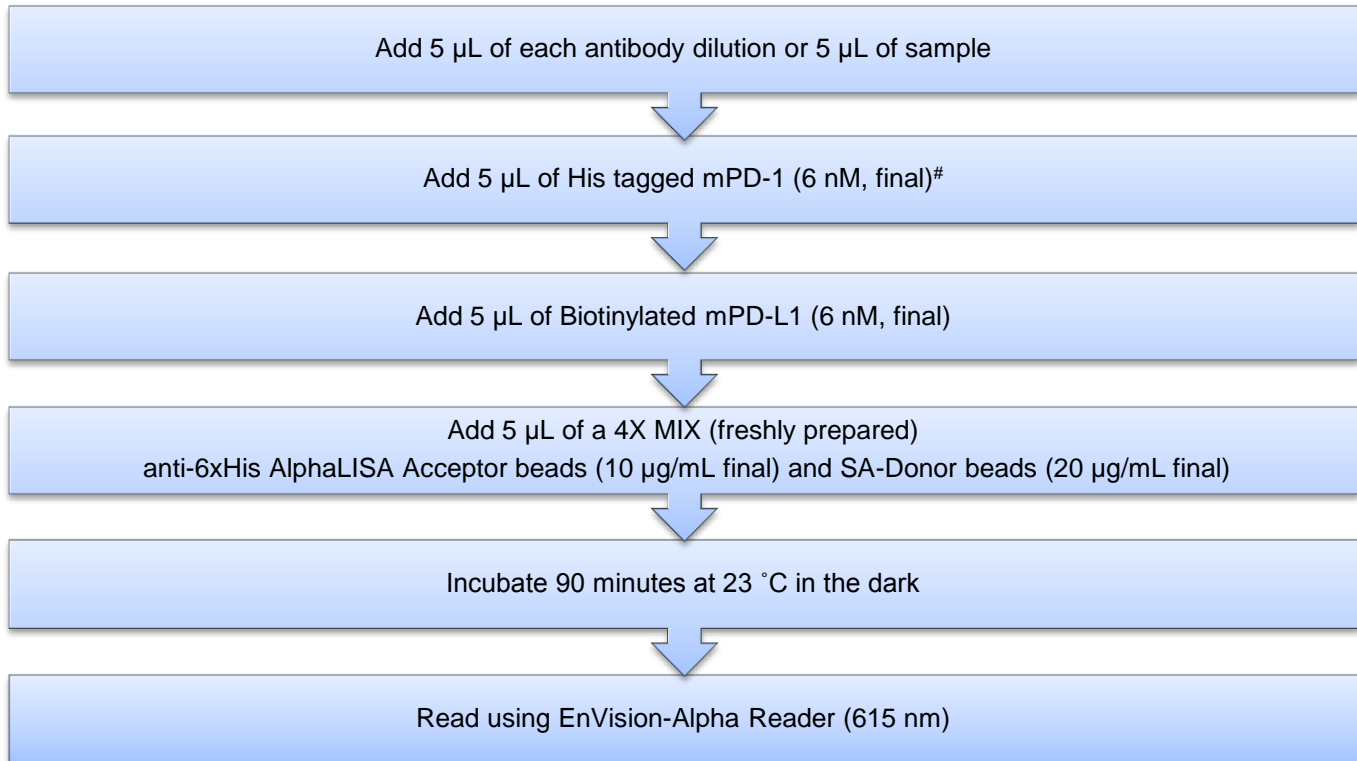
Add 5 µL of each antibody dilution or 5 µL of sample

Add 5 µL of His tagged mPD-1 (6 nM, final)$^{\#}$

Add 5 µL of Biotinylated mPD-L1 (6 nM, final)

Add 5 µL of a 4X MIX (freshly prepared)
anti-6xHis AlphaLISA Acceptor beads (10 µg/mL final) and SA-Donor beads (20 µg/mL final)

Incubate 90 minutes at 23 ˚C in the dark

Read using EnVision-Alpha Reader (615 nm)